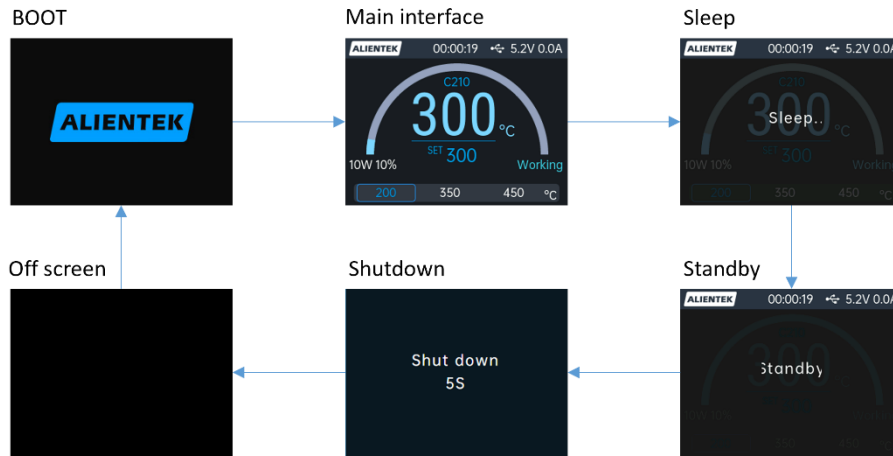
BOOT

ALIENTEK

Main interface

ALIENTEK 00:00:19 5.2V 0.0A

C210

300 °C

SET 300

10W 10%

Working

200 350 450 °C

Sleep

ALIENTEK 00:00:19 5.2V 0.0A

C210

300

Sleep..

°C

SET 300

10W 10%

Working

200 350 450 °C

Off screen

Shutdown

Shut down
5S

Standby

ALIENTEK 00:00:19 5.2V 0.0A

300

Standby

10W 10%

350 450